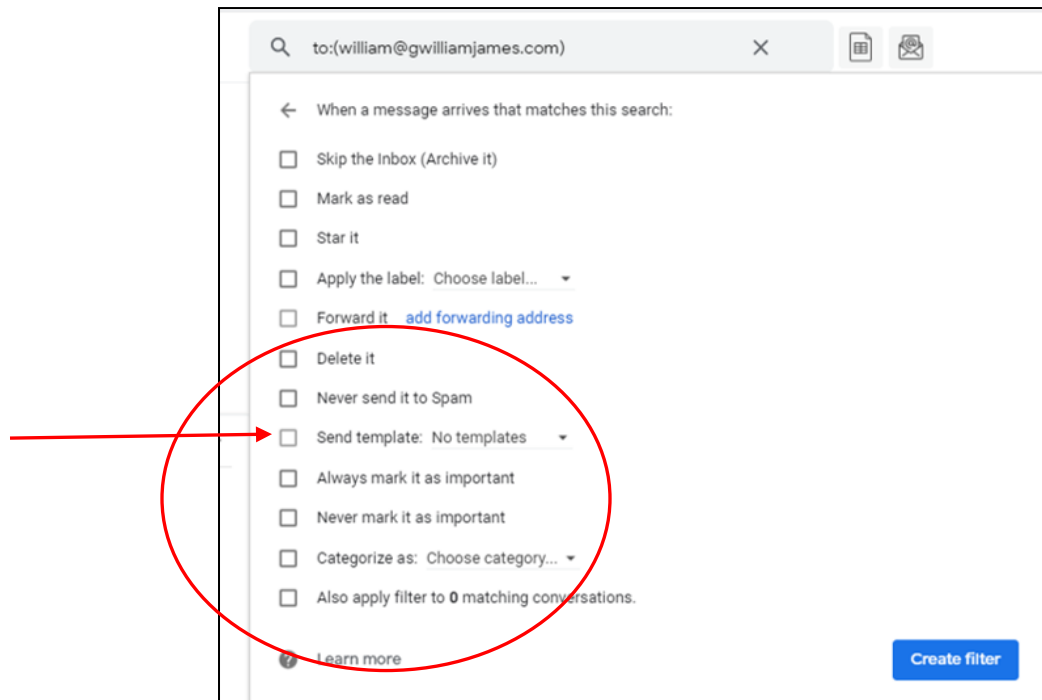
to:(william@gwilliamjames.com)

When a message arrives that matches this search:

Skip the Inbox (Archive it)

Mark as read

Star it

Apply the label: Choose label...

Forward it add forwarding address

Delete it

Never send it to Spam

Send template: No templates

Always mark it as important

Never mark it as important

Categorize as: Choose category...

Also apply filter to **0** matching conversations.

Learn more

Create filter